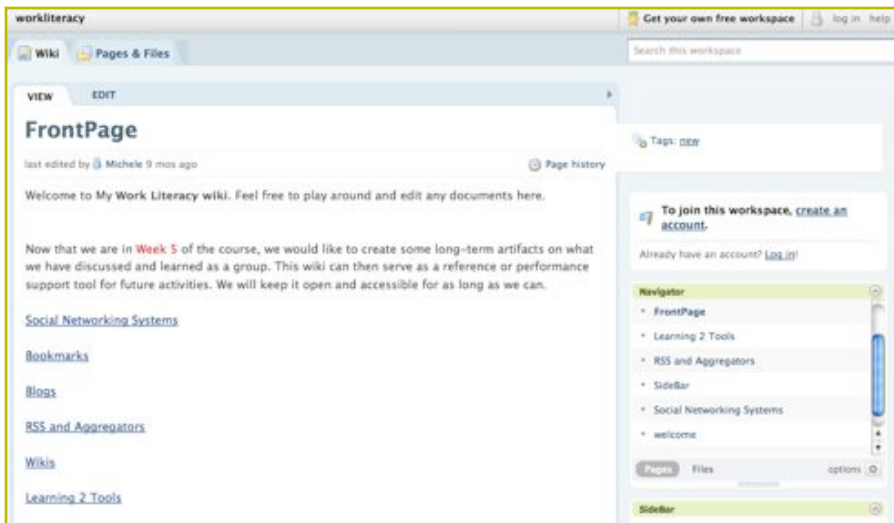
workliteracy

Get your own free workspace | log in | help

Wiki | Pages & Files

Search this workspace

VIEW | EDIT

FrontPage

last edited by Michele 9 mos ago

Page history

Welcome to My Work Literacy wiki. Feel free to play around and edit any documents here.

Now that we are in Week 5 of the course, we would like to create some long-term artifacts on what we have discussed and learned as a group. This wiki can then serve as a reference or performance support tool for future activities. We will keep it open and accessible for as long as we can.

Social Networking Systems

Bookmarks

Blogs

RSS and Aggregators

Wikis

Learning 2 Tools

Tags: new

To join this workspace, create an account.

Already have an account? Log in!

Navigator

FrontPage

Learning 2 Tools

RSS and Aggregators

SideBar

Social Networking Systems

welcome

Pages | Files | options

SideBar